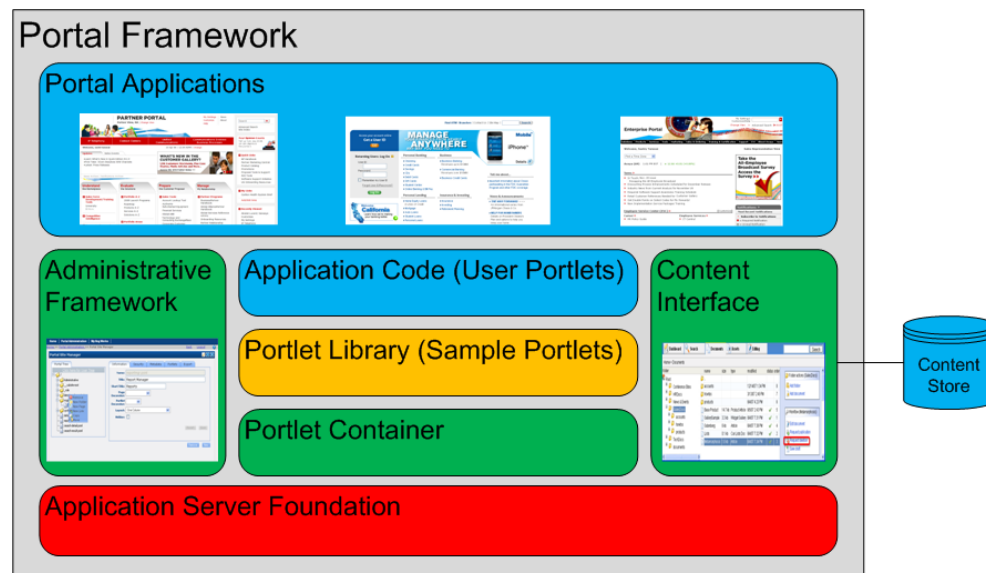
Portal Framework

Portal Applications

PARTNER PORTAL

MANAGE ANYWHERE

Enterprise Portal

Administrative Framework

Application Code (User Portlets)

Portlet Library (Sample Portlets)

Portlet Container

Content Interface

Content Store

Application Server Foundation